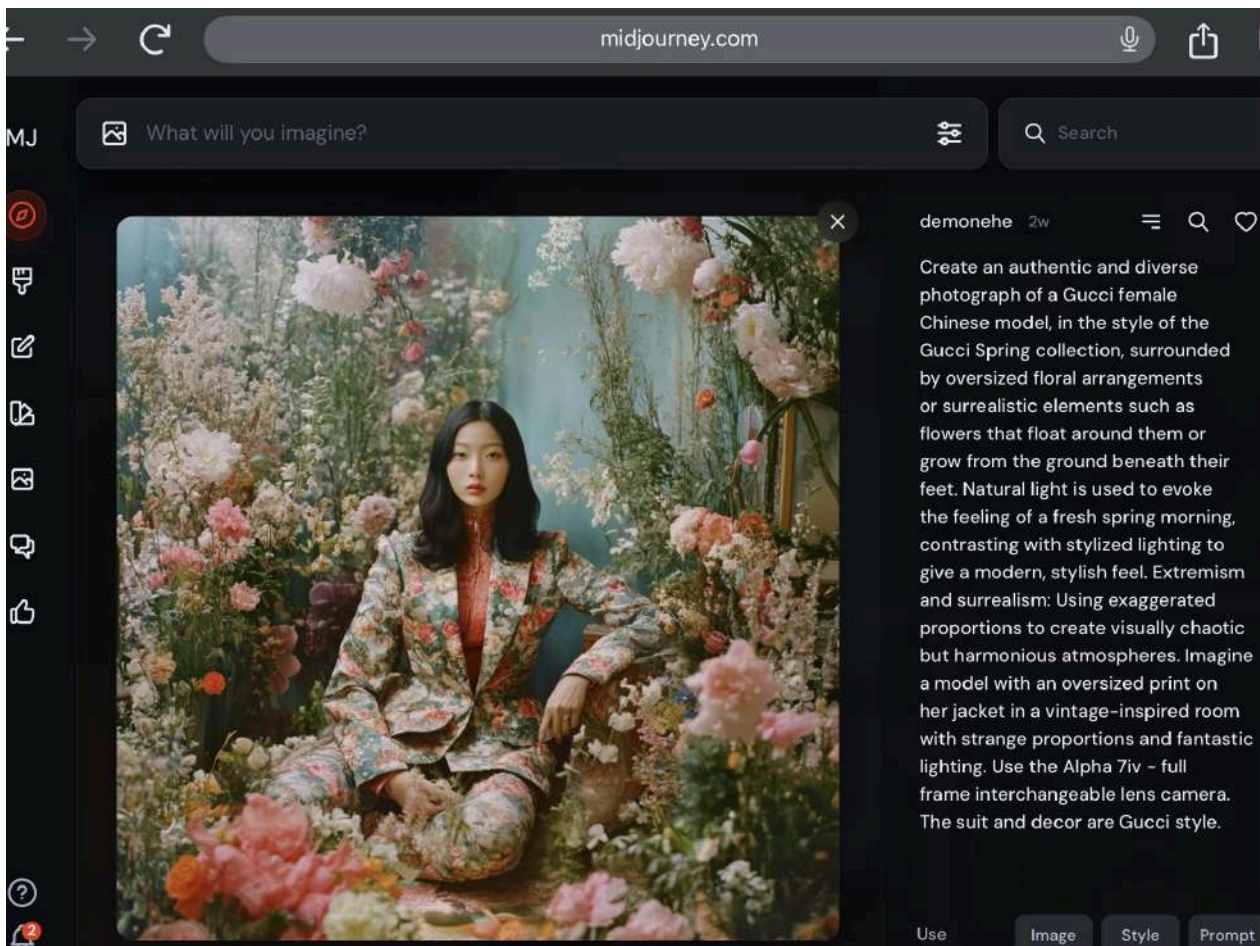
midjourney.com

MJ

What will you imagine?

Search

demonehe 2w

Create an authentic and diverse photograph of a Gucci female Chinese model, in the style of the Gucci Spring collection, surrounded by oversized floral arrangements or surrealistic elements such as flowers that float around them or grow from the ground beneath their feet. Natural light is used to evoke the feeling of a fresh spring morning, contrasting with stylized lighting to give a modern, stylish feel. Extremism and surrealism: Using exaggerated proportions to create visually chaotic but harmonious atmospheres. Imagine a model with an oversized print on her jacket in a vintage-inspired room with strange proportions and fantastic lighting. Use the Alpha 7iv - full frame interchangeable lens camera. The suit and decor are Gucci style.

Use Image Style Prompt

2